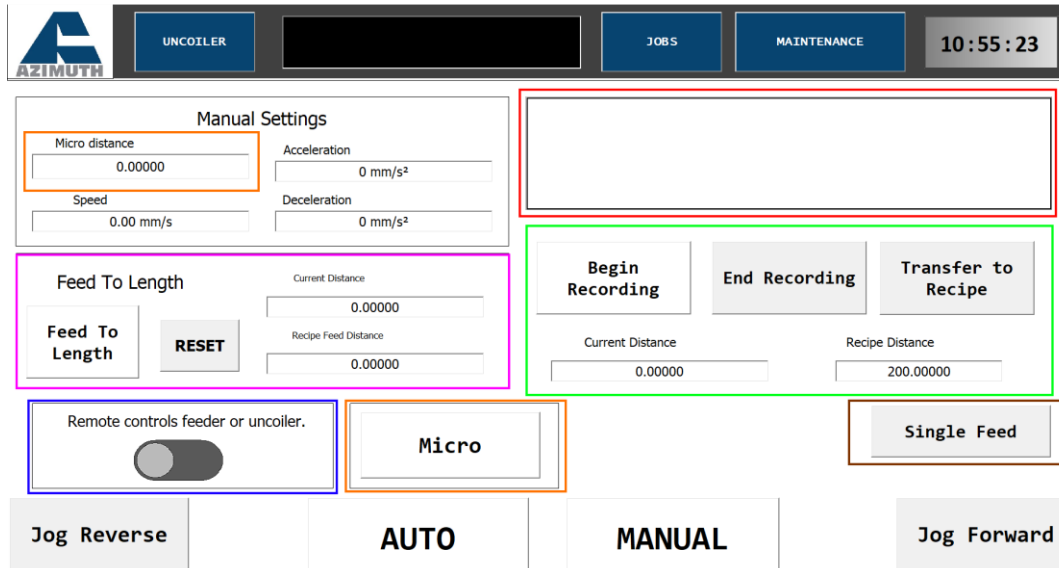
AZIMUTH

UNCOILER

JOBS

MAINTENANCE

10:55:23

Manual Settings

Micro distance
0.00000

Acceleration
0 mm/s²

Speed
0.00 mm/s

Deceleration
0 mm/s²

Feed To Length

Current Distance
0.00000

Feed To Length

RESET

Recipe Feed Distance
0.00000

Begin Recording

End Recording

Transfer to Recipe

Current Distance
0.00000

Recipe Distance
200.00000

Remote controls feeder or uncoiler.

Micro

Single Feed

Jog Reverse

AUTO

MANUAL

Jog Forward